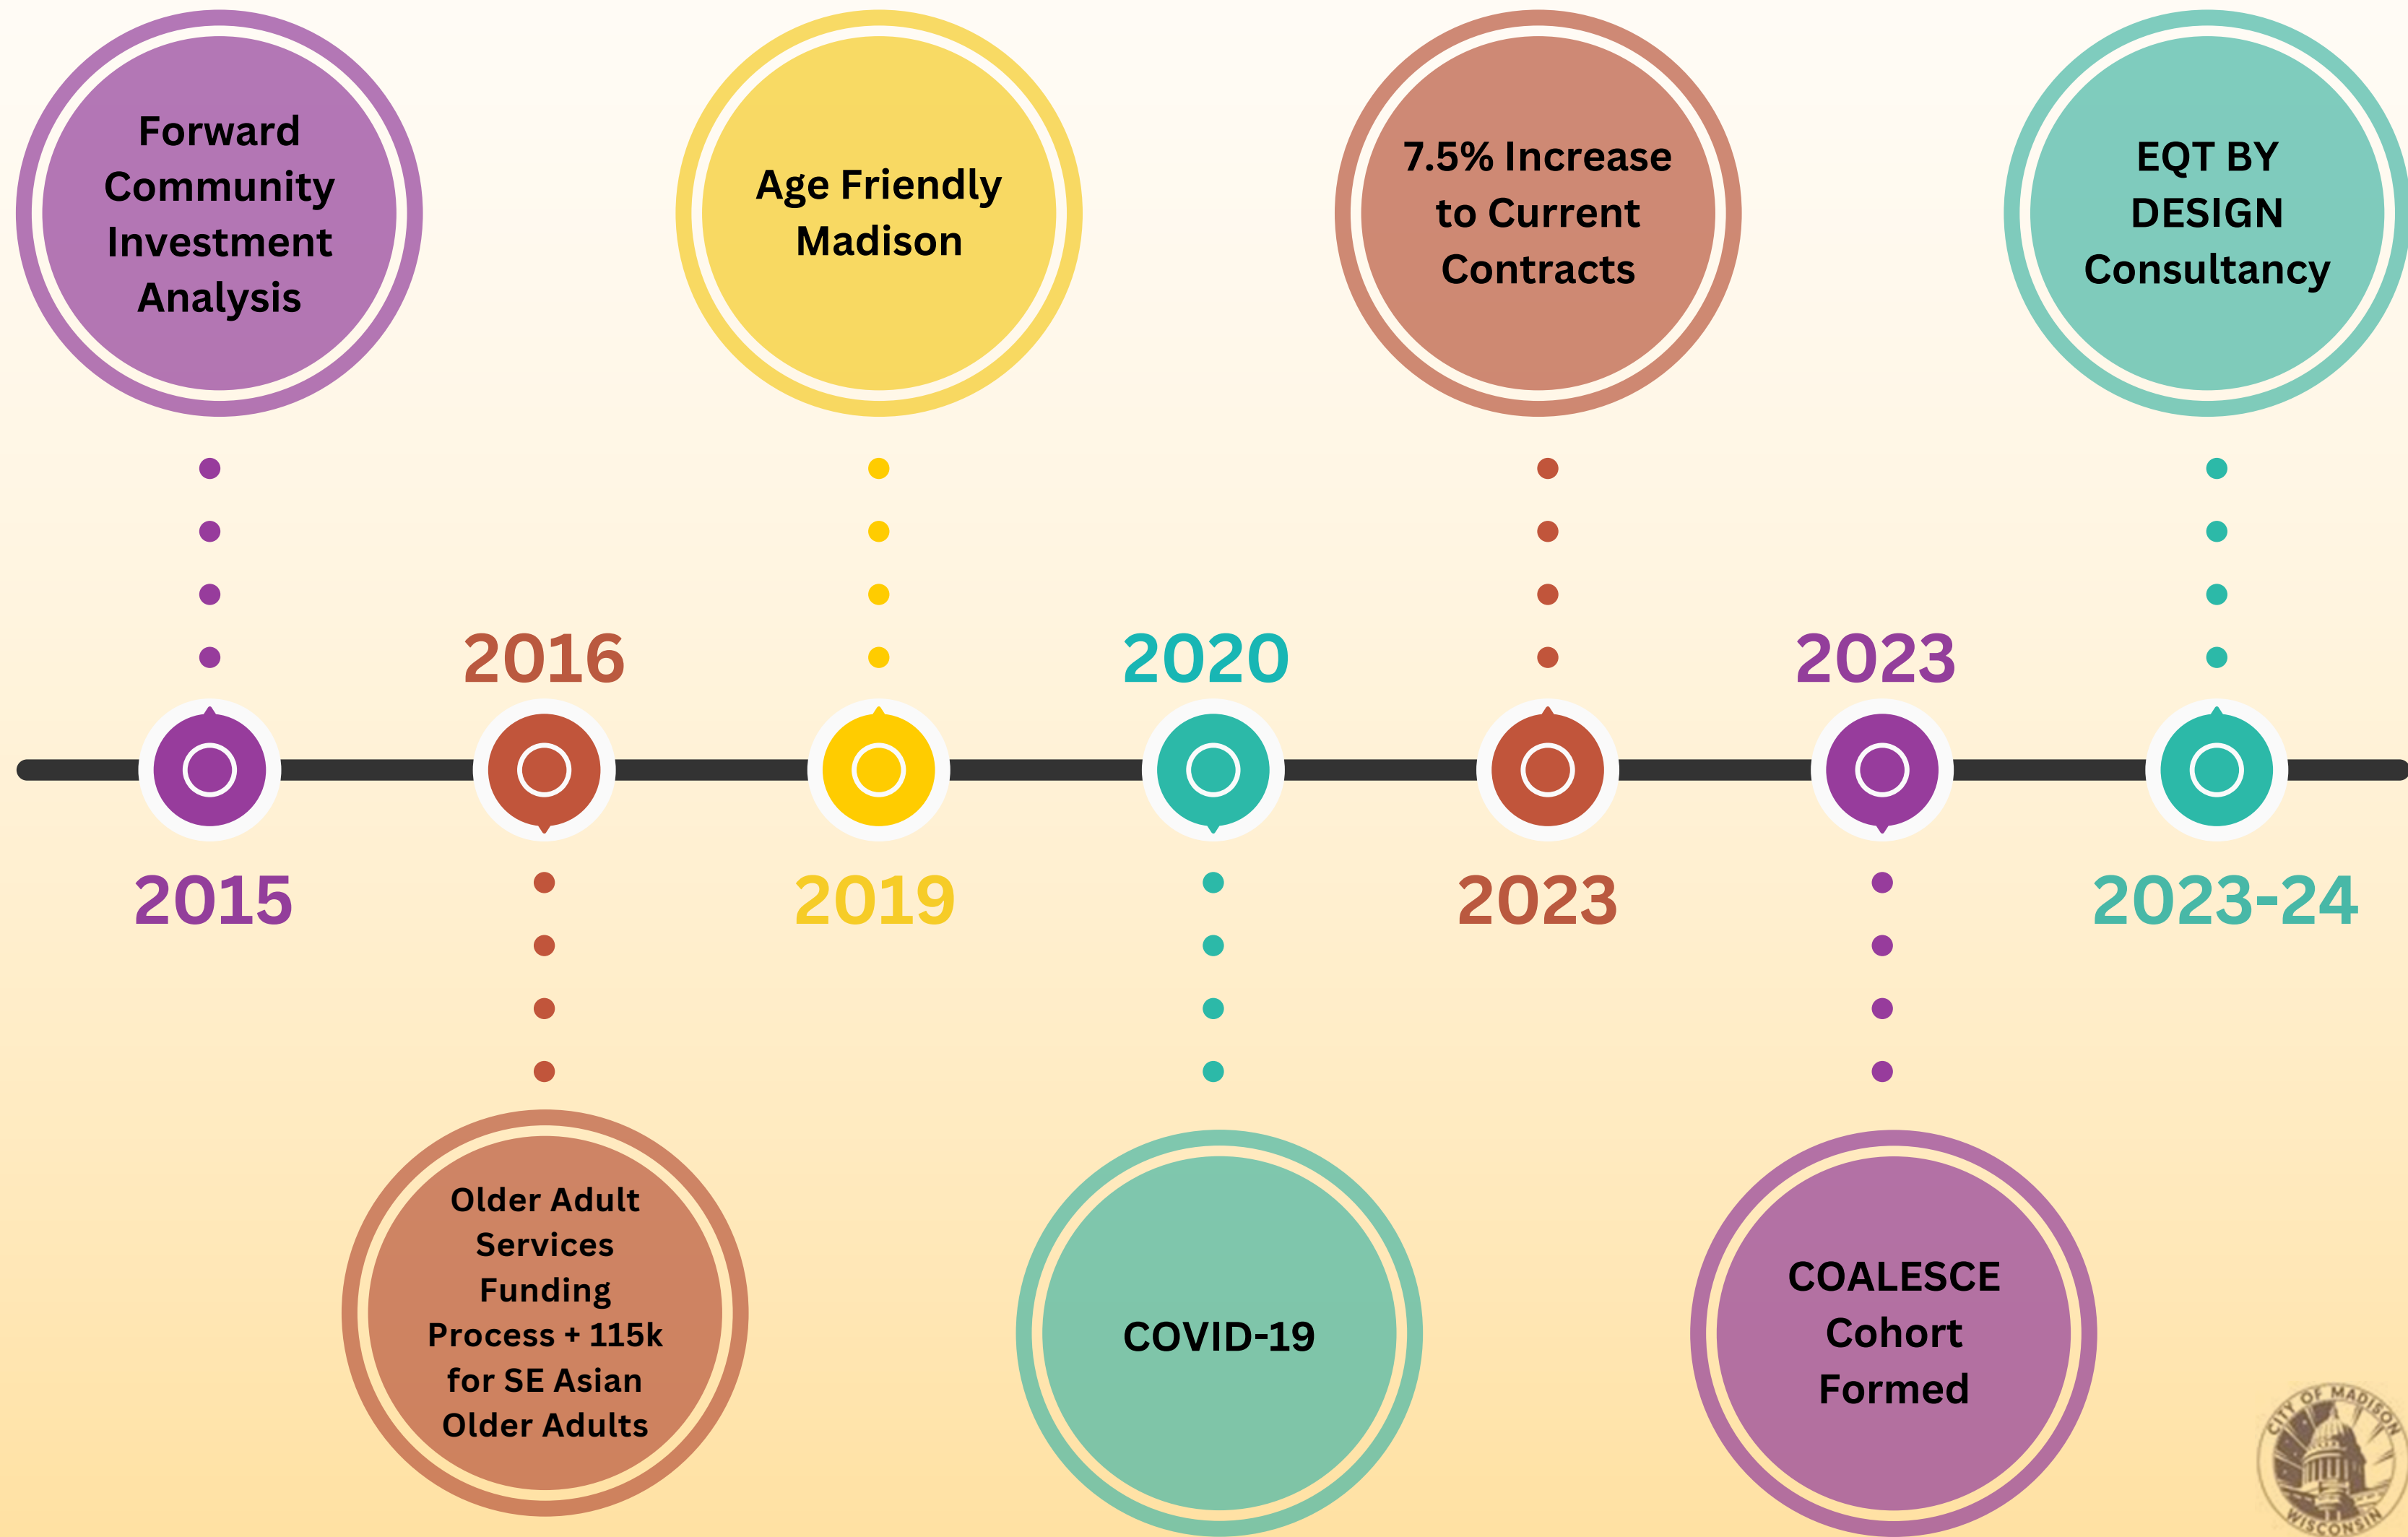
Forward Community Investment Analysis

2015

2016

Older Adult Services Funding Process + 115k for SE Asian Older Adults

Age Friendly Madison

2019

2020

COVID-19

7.5% Increase to Current Contracts

2023

2023

COALESCE Cohort Formed

EQT BY DESIGN Consultancy

2023-24

CITY OF MADISON WISCONSIN